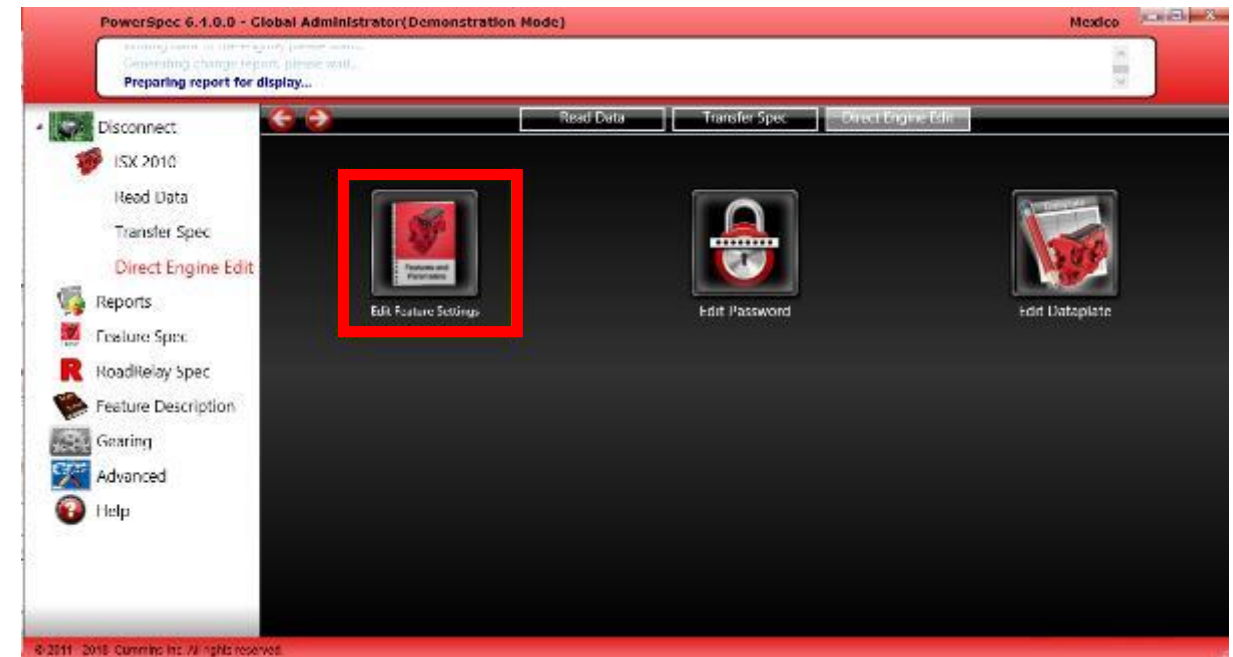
PowerSpec 6.1.0.0 - Global Administrator(Demonstration Mode)
Mexico

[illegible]
Generating change report, please wait...
Preparing report for display...

Disconnect
ISX 2010
Read Data
Transfer Spec
Direct Engine Edit
Reports
Feature Spec
RoadRelay Spec
Feature Description
Gearing
Advanced
Help

Read Data
Transfer Spec
Direct Engine Edit

Features and Parameters
Edit Feature Settings
Edit Password
Dataplate
Edit Dataplate

© 2011 - 2018 Cummins Inc. All rights reserved.